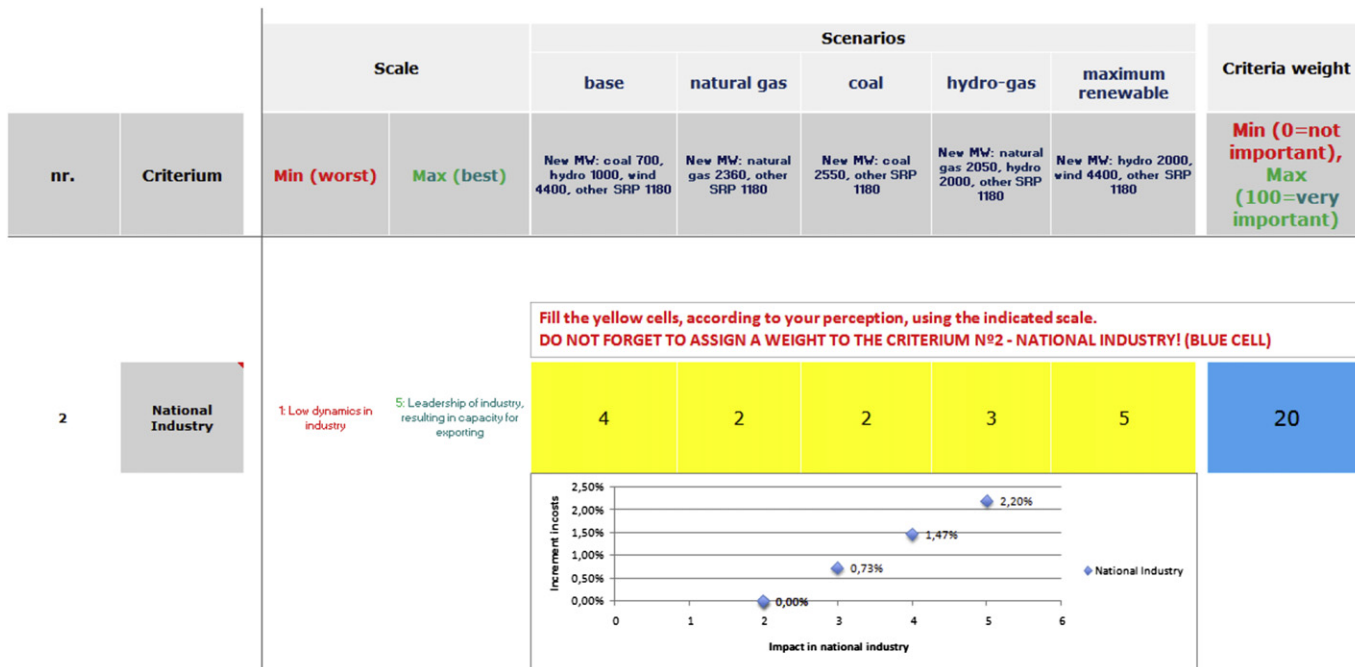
| nr. | Criterium | Scale: Min (worst) | Scale: Max (best) | Scenarios: base | Scenarios: natural gas | Scenarios: coal | Scenarios: hydro-gas | Scenarios: maximum renewable | Criteria weight |
|---|---|---|---|---|---|---|---|---|---|
| | | | | New MW: coal 700, hydro 1000, wind 4400, other SRP 1180 | New MW: natural gas 2360, other SRP 1180 | New MW: coal 2550, other SRP 1180 | New MW: natural gas 2050, hydro 2000, other SRP 1180 | New MW: hydro 2000, wind 4400, other SRP 1180 | Min (0=not important), Max (100=very important) |
| 2 | National Industry | 1: Low dynamics in industry | 5: Leadership of industry, resulting in capacity for exporting | 4 | 2 | 2 | 3 | 5 | 20 |

Fill the yellow cells, according to your perception, using the indicated scale.
DO NOT FORGET TO ASSIGN A WEIGHT TO THE CRITERIUM №2 - NATIONAL INDUSTRY! (BLUE CELL)

2,50%
2,00%
1,50%
1,00%
0,50%
0,00%
Increment incosts
0 1 2 3 4 5 6
Impact in national industry
0,00%
0,73%
1,47%
2,20%
National Industry